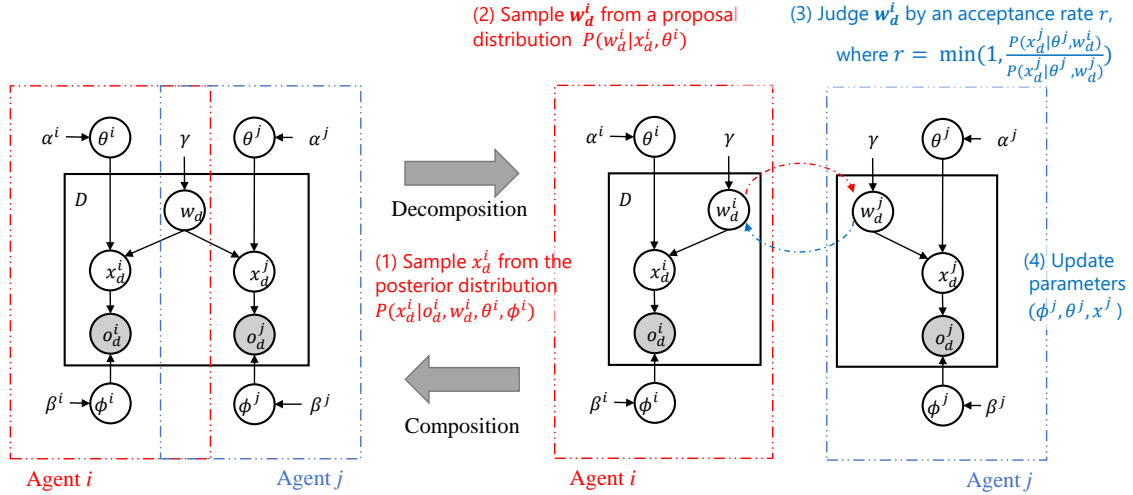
(2) Sample $\boldsymbol{w_d^i}$ from a proposal distribution $P(w_d^i|x_d^i,\theta^i)$

(3) Judge $\boldsymbol{w_d^i}$ by an acceptance rate $r$, where $r = \min(1, \frac{P(x_d^j|\theta^j,w_d^i)}{P(x_d^j|\theta^j,w_d^j)})$

$\alpha^i$ $\theta^i$ $\gamma$ $\theta^j$ $\alpha^j$

$D$ $w_d$

$x_d^i$ $x_d^j$

$o_d^i$ $o_d^j$

$\beta^i$ $\phi^i$ $\phi^j$ $\beta^j$

Agent $i$

Agent $j$

Decomposition

(1) Sample $x_d^i$ from the posterior distribution $P(x_d^i|o_d^i,w_d^i,\theta^i,\phi^i)$

Composition

$\alpha^i$ $\theta^i$ $\gamma$

$D$ $w_d^i$

$x_d^i$

$o_d^i$

$\beta^i$ $\phi^i$

Agent $i$

$\gamma$ $\theta^j$ $\alpha^j$

$w_d^j$

$x_d^j$

$o_d^j$

$\phi^j$ $\beta^j$

(4) Update parameters $(\phi^j,\theta^j,x^j)$

Agent $j$